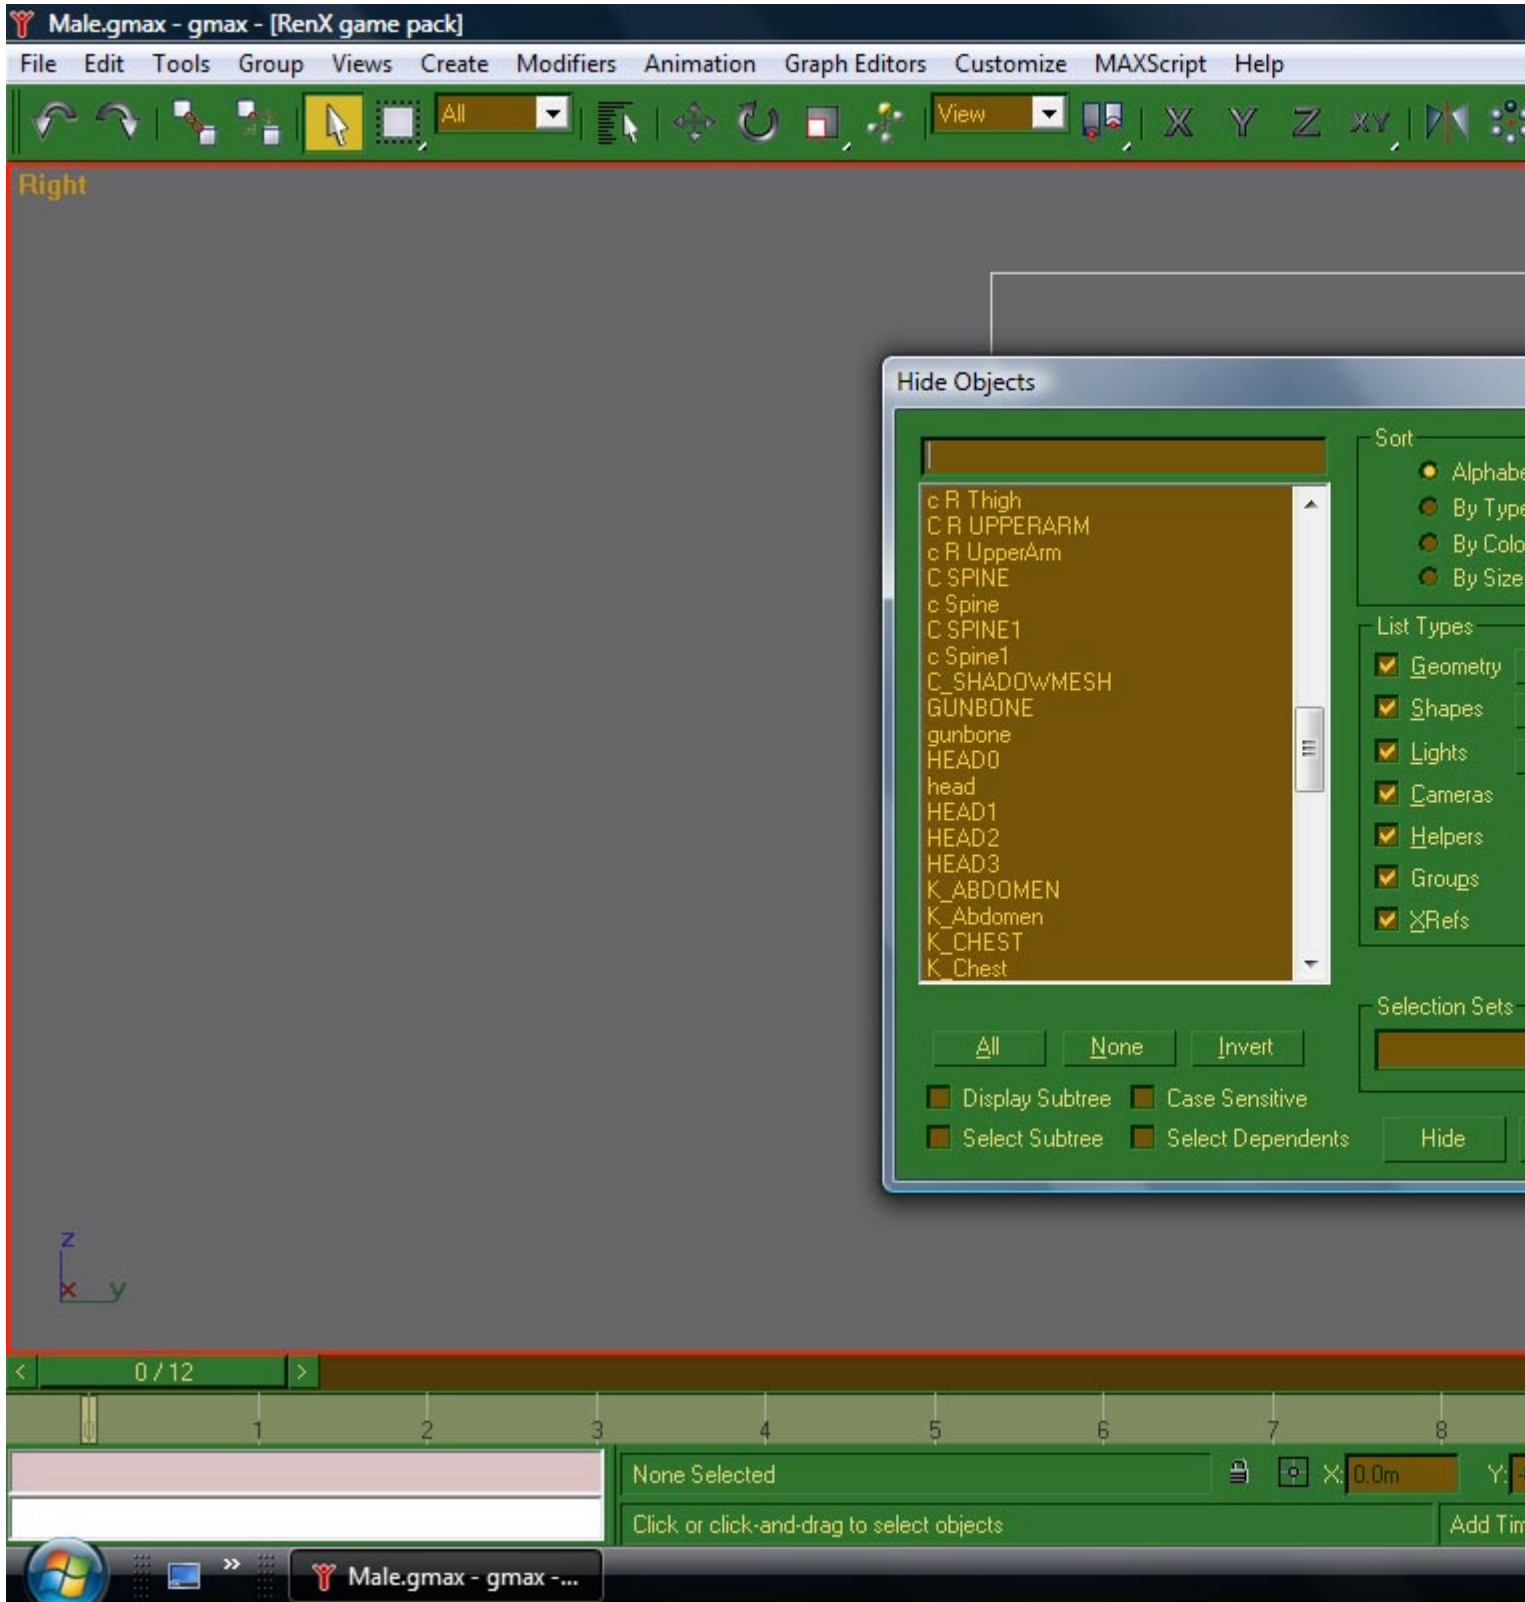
Male.gmax - gmax - [RenX game pack]

File Edit Tools Group Views Create Modifiers Animation Graph Editors Customize MAXScript Help

All

View

X Y Z XY

Right

Hide Objects

c R Thigh
C R UPPERARM
c R UpperArm
C SPINE
c Spine
C SPINE1
c Spine1
C_SHADOWMESH
GUNBONE
gunbone
HEAD0
head
HEAD1
HEAD2
HEAD3
K_ABDOMEN
K_Abdomen
K_CHEST
K_Chest

Sort
Alphabe
By Type
By Colo
By Size

List Types
Geometry
Shapes
Lights
Cameras
Helpers
Groups
XRefs

Selection Sets

All None Invert

Display Subtree Case Sensitive
Select Subtree Select Dependents Hide

z
x y

0 / 12

1 2 3 4 5 6 7 8

None Selected

X: 0.0m Y:

Click or click-and-drag to select objects

Add Tim

Male.gmax - gmax -...